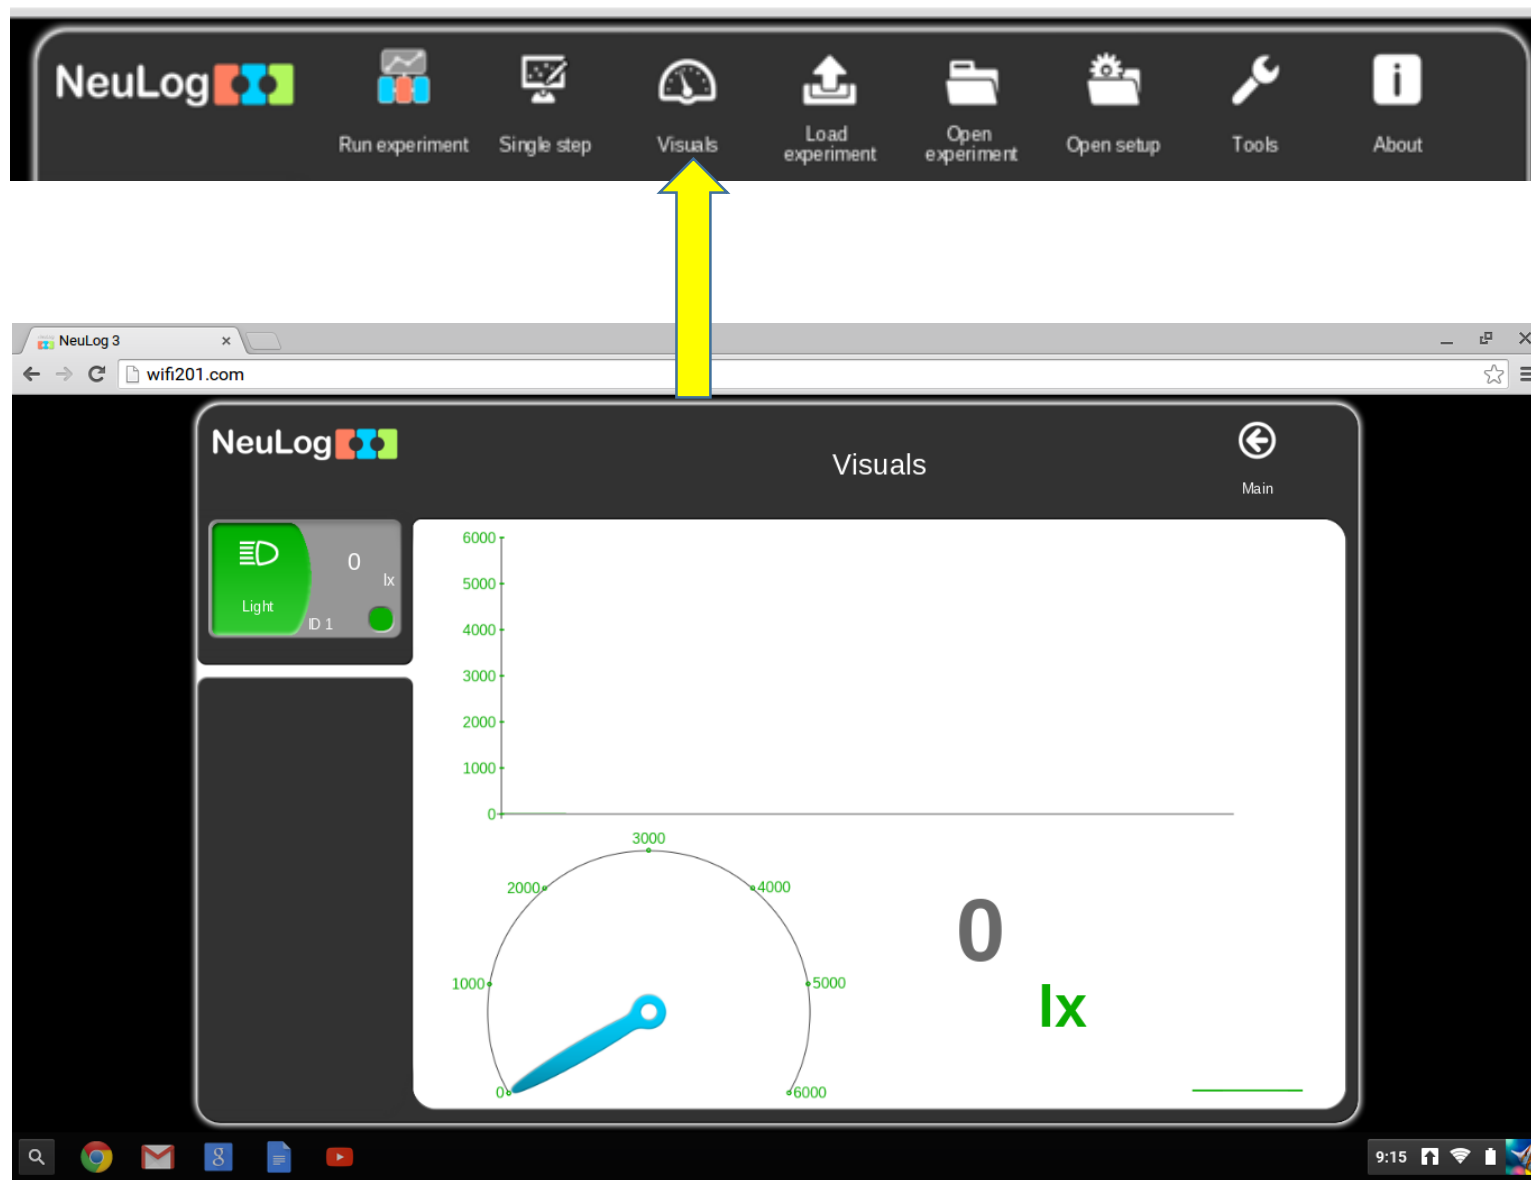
NeuLog

Run experiment
Single step
Visuals
Load experiment
Open experiment
Open setup
Tools
About

NeuLog 3 ×
wifi201.com

NeuLog
Visuals
Main

Light
0
lx
ID 1

6000
5000
4000
3000
2000
1000
0

3000
2000
4000
1000
5000
0
6000

0
lx

9:15